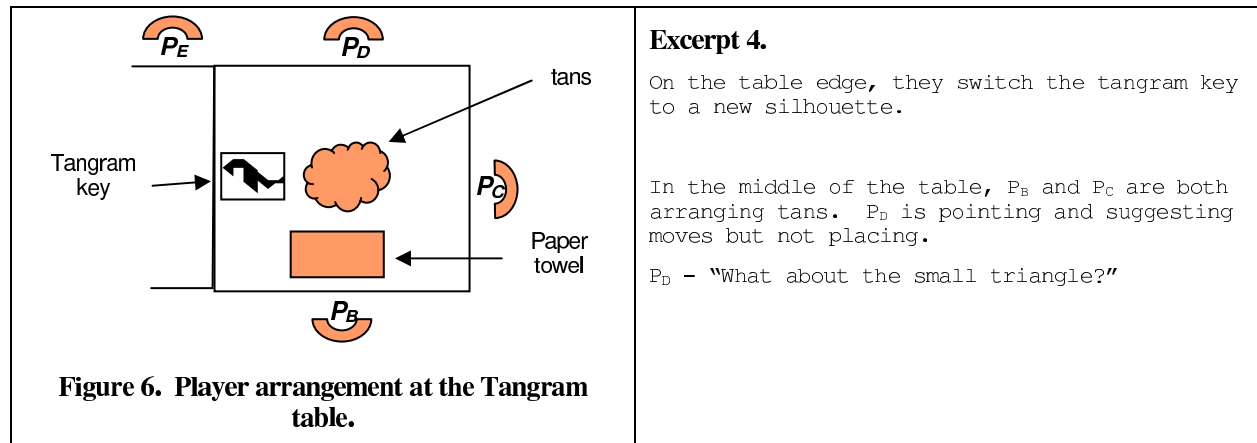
$P_E$

$P_D$

tans

Tangram key

$P_C$

Paper towel

$P_B$

**Figure 6. Player arrangement at the Tangram table.**

**Excerpt 4.**

On the table edge, they switch the tangram key to a new silhouette.

In the middle of the table, $P_B$ and $P_C$ are both arranging tans. $P_D$ is pointing and suggesting moves but not placing.

$P_D$ – "What about the small triangle?"